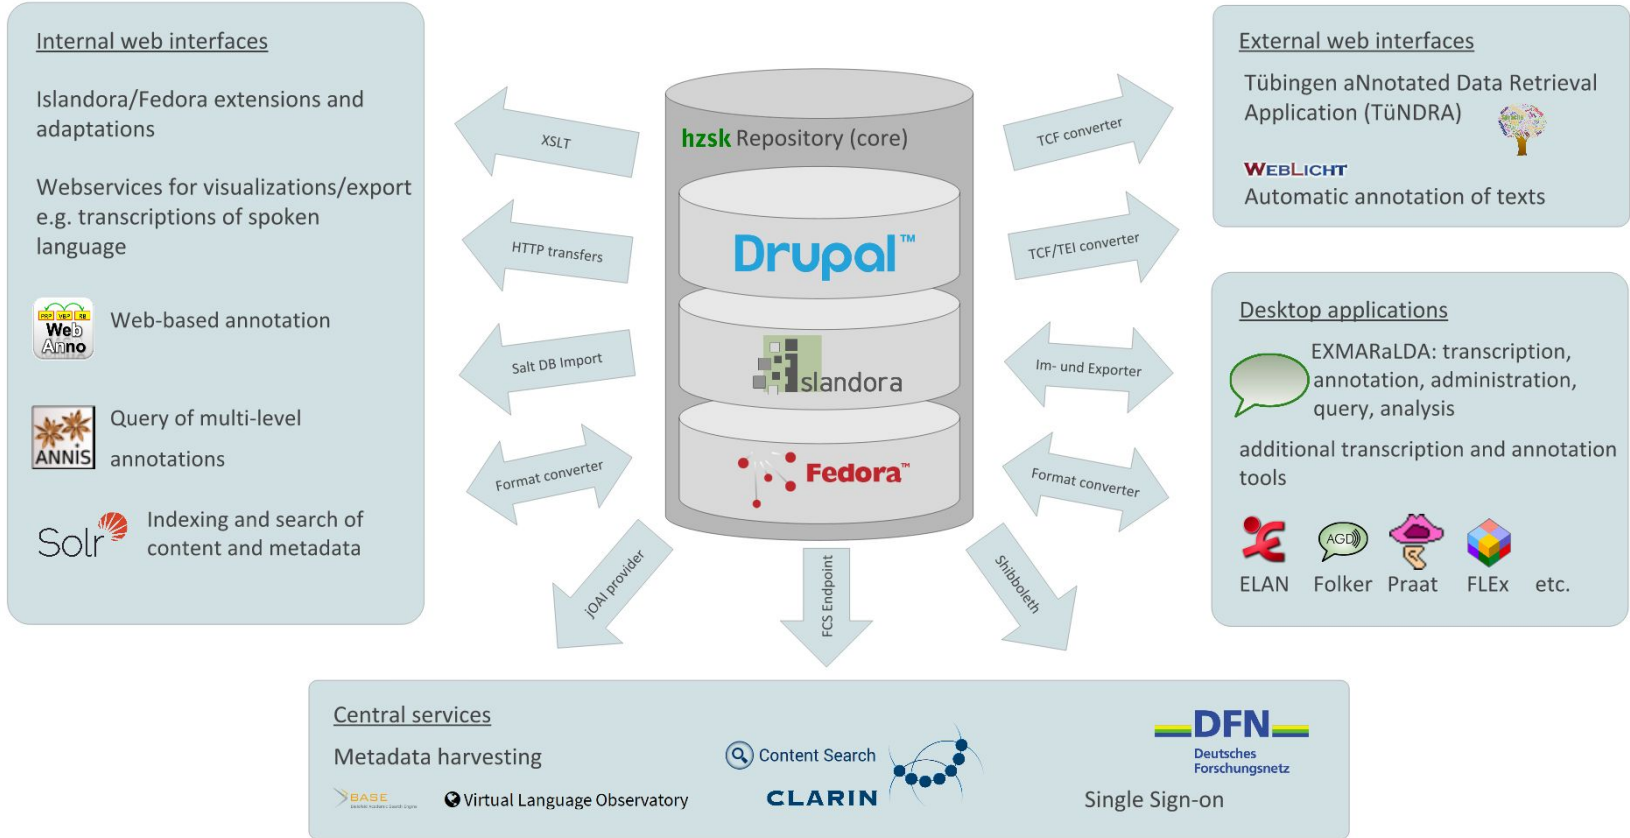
Internal web interfaces

Islandora/Fedora extensions and adaptations

Webservices for visualizations/export e.g. transcriptions of spoken language

Web Anno Web-based annotation

ANNIS Query of multi-level annotations

Solr Indexing and search of content and metadata

XSLT

HTTP transfers

Salt DB Import

Format converter

jOAI provider

hzsk Repository (core)

Drupal™

Islandora

Fedora™

FCS Endpoint

TCF converter

TCF/TEI converter

Im- und Exporter

Format converter

Shibboleth

External web interfaces

Tübingen aNnotated Data Retrieval Application (TüNDRA)

WebLicht

Automatic annotation of texts

Desktop applications

EXMARaLDA: transcription, annotation, administration, query, analysis

additional transcription and annotation tools

AGD

ELAN Folker Praat FLEx etc.

Central services

Metadata harvesting

BASE

Virtual Language Observatory

Content Search

CLARIN

DFN

Deutsches Forschungsnetz

Single Sign-on